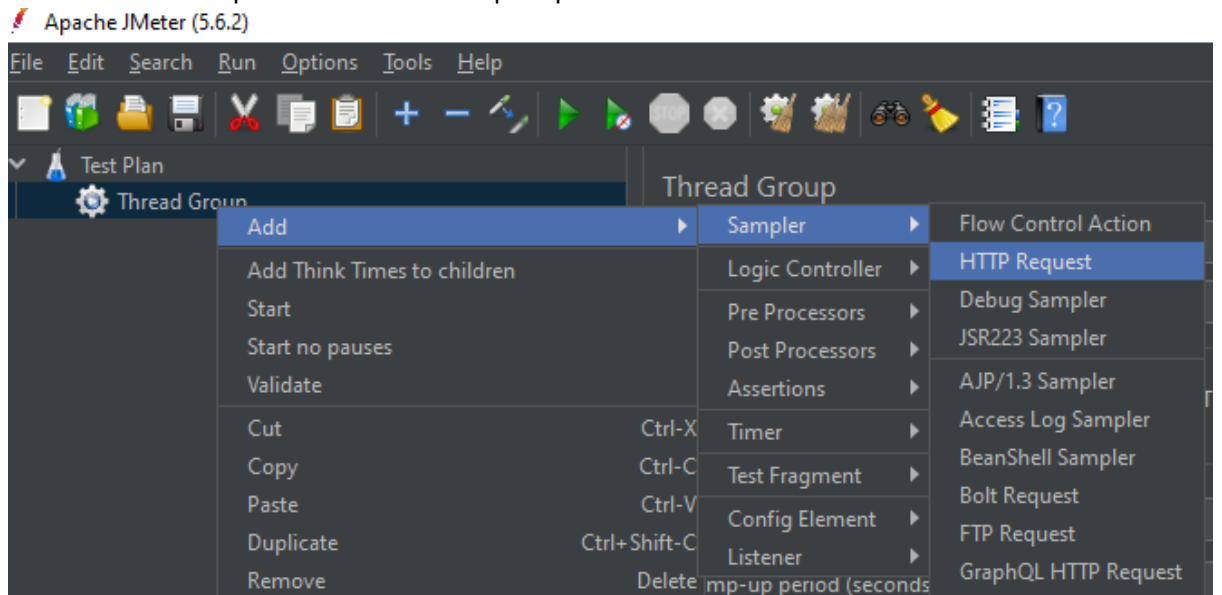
Apache JMeter (5.6.2)

File Edit Search Run Options Tools Help

Test Plan
Thread Group

Thread Group

Add
Add Think Times to children
Start
Start no pauses
Validate
Cut Ctrl-X
Copy Ctrl-C
Paste Ctrl-V
Duplicate Ctrl+Shift-C
Remove Delete

Sampler
Logic Controller
Pre Processors
Post Processors
Assertions
Timer
Test Fragment
Config Element
Listener

Flow Control Action
HTTP Request
Debug Sampler
JSR223 Sampler
AJP/1.3 Sampler
Access Log Sampler
BeanShell Sampler
Bolt Request
FTP Request
GraphQL HTTP Request

mp-up period (seconds